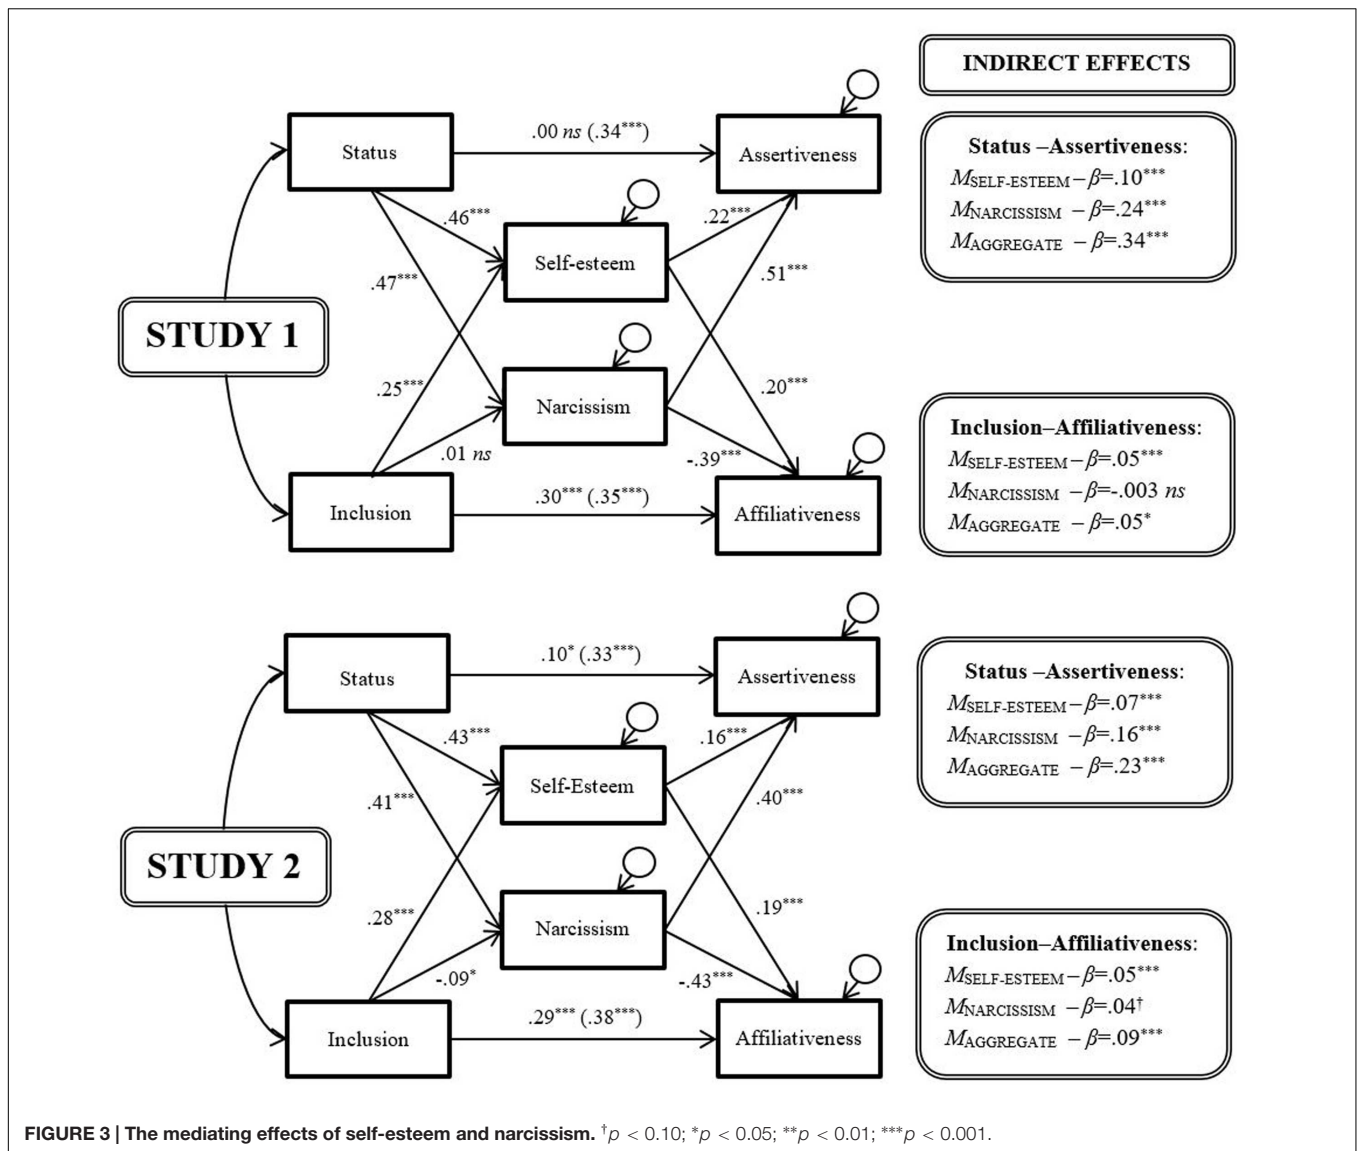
INDIRECT EFFECTS

STUDY 1

Status

.00 *ns* (.34***)

Assertiveness

.46***

.22***

Self-esteem

.47***

.51***

.25***

Narcissism

.20***

.01 *ns*

-.39***

Inclusion

.30*** (.35***)

Affiliativeness

Status –Assertiveness:
$M_{\text{SELF-ESTEEM}}$ – $\beta$=.10***
$M_{\text{NARCISSISM}}$ – $\beta$=.24***
$M_{\text{AGGREGATE}}$ – $\beta$=.34***

Inclusion–Affiliativeness:
$M_{\text{SELF-ESTEEM}}$ – $\beta$=.05***
$M_{\text{NARCISSISM}}$ – $\beta$=-.003 *ns*
$M_{\text{AGGREGATE}}$ – $\beta$=.05*

STUDY 2

Status

.10* (.33***)

Assertiveness

.43***

.16***

Self-Esteem

.41***

.40***

.28***

Narcissism

.19***

-.09*

-.43***

Inclusion

.29*** (.38***)

Affiliativeness

Status –Assertiveness:
$M_{\text{SELF-ESTEEM}}$ – $\beta$=.07***
$M_{\text{NARCISSISM}}$ – $\beta$=.16***
$M_{\text{AGGREGATE}}$ – $\beta$=.23***

Inclusion–Affiliativeness:
$M_{\text{SELF-ESTEEM}}$ – $\beta$=.05***
$M_{\text{NARCISSISM}}$ – $\beta$=.04†
$M_{\text{AGGREGATE}}$ – $\beta$=.09***

**FIGURE 3 | The mediating effects of self-esteem and narcissism.** †$p$ < 0.10; *$p$ < 0.05; **$p$ < 0.01; ***$p$ < 0.001.